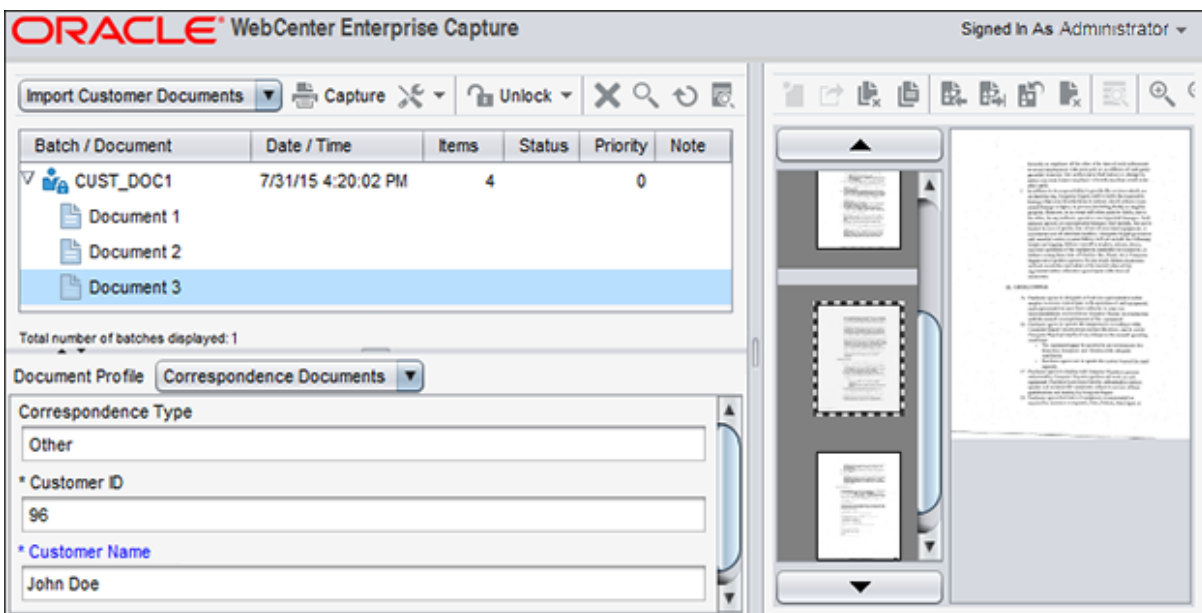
ORACLE® WebCenter Enterprise Capture

Signed In As Administrator

Import Customer Documents

Capture

Unlock

| Batch / Document | Date / Time | Items | Status | Priority | Note |
|---|---|---|---|---|---|
| CUST_DOC1 | 7/31/15 4:20:02 PM | 4 | | 0 | |
| Document 1 | | | | | |
| Document 2 | | | | | |
| Document 3 | | | | | |

Total number of batches displayed: 1

Document Profile Correspondence Documents

Correspondence Type

Other

* Customer ID

96

* Customer Name

John Doe